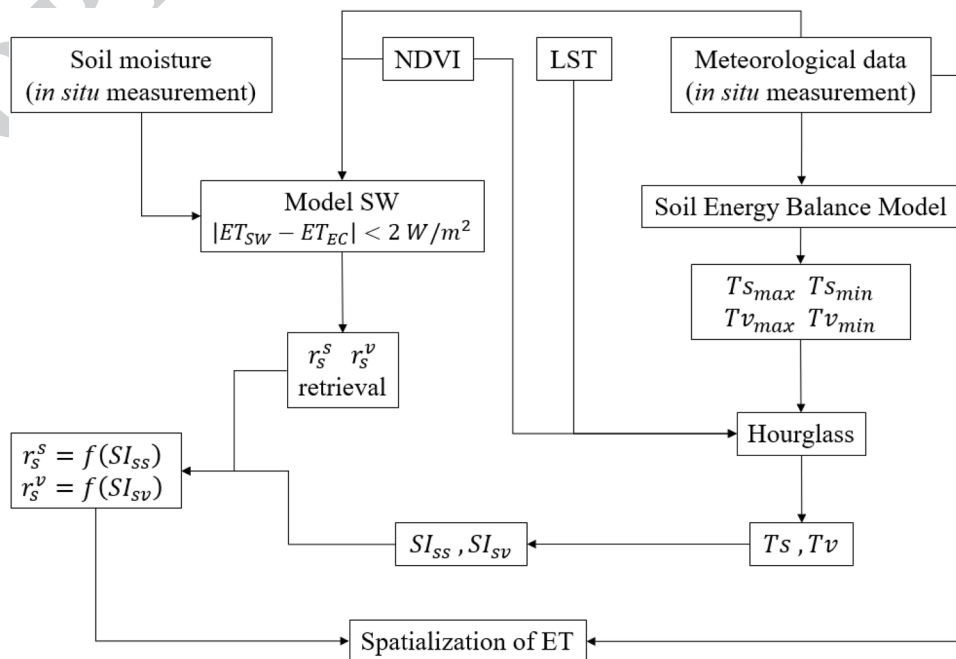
Soil moisture
(*in situ* measurement)

NDVI

LST

Meteorological data
(*in situ* measurement)

Model SW
$|ET_{SW} - ET_{EC}| < 2\ W/m^2$

Soil Energy Balance Model

$Ts_{max}\ Ts_{min}$
$Tv_{max}\ Tv_{min}$

$r_s^s\ \ r_s^v$
retrieval

$r_s^s = f(SI_{ss})$
$r_s^v = f(SI_{sv})$

Hourglass

$SI_{ss}\ , SI_{sv}$

$Ts\ , Tv$

Spatialization of ET